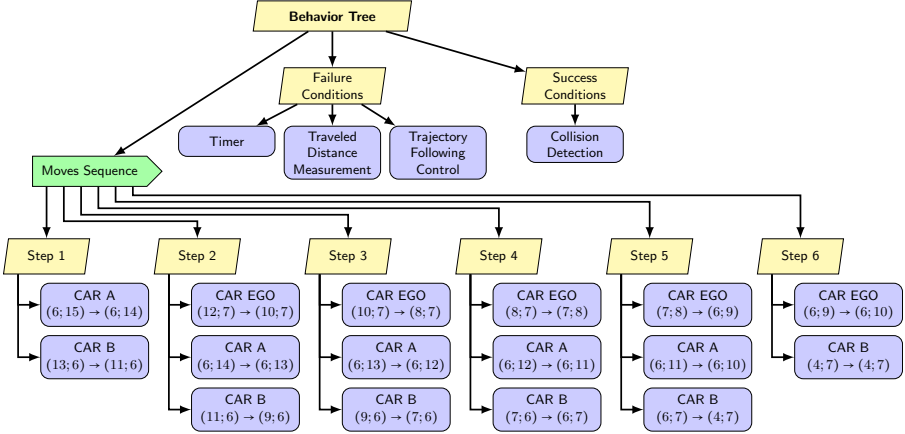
Behavior Tree

Failure Conditions

Success Conditions

Timer

Traveled Distance Measurement

Trajectory Following Control

Collision Detection

Moves Sequence

Step 1

CAR A
$(6;15) \rightarrow (6;14)$

CAR B
$(13;6) \rightarrow (11;6)$

Step 2

CAR EGO
$(12;7) \rightarrow (10;7)$

CAR A
$(6;14) \rightarrow (6;13)$

CAR B
$(11;6) \rightarrow (9;6)$

Step 3

CAR EGO
$(10;7) \rightarrow (8;7)$

CAR A
$(6;13) \rightarrow (6;12)$

CAR B
$(9;6) \rightarrow (7;6)$

Step 4

CAR EGO
$(8;7) \rightarrow (7;8)$

CAR A
$(6;12) \rightarrow (6;11)$

CAR B
$(7;6) \rightarrow (6;7)$

Step 5

CAR EGO
$(7;8) \rightarrow (6;9)$

CAR A
$(6;11) \rightarrow (6;10)$

CAR B
$(6;7) \rightarrow (4;7)$

Step 6

CAR EGO
$(6;9) \rightarrow (6;10)$

CAR B
$(4;7) \rightarrow (4;7)$